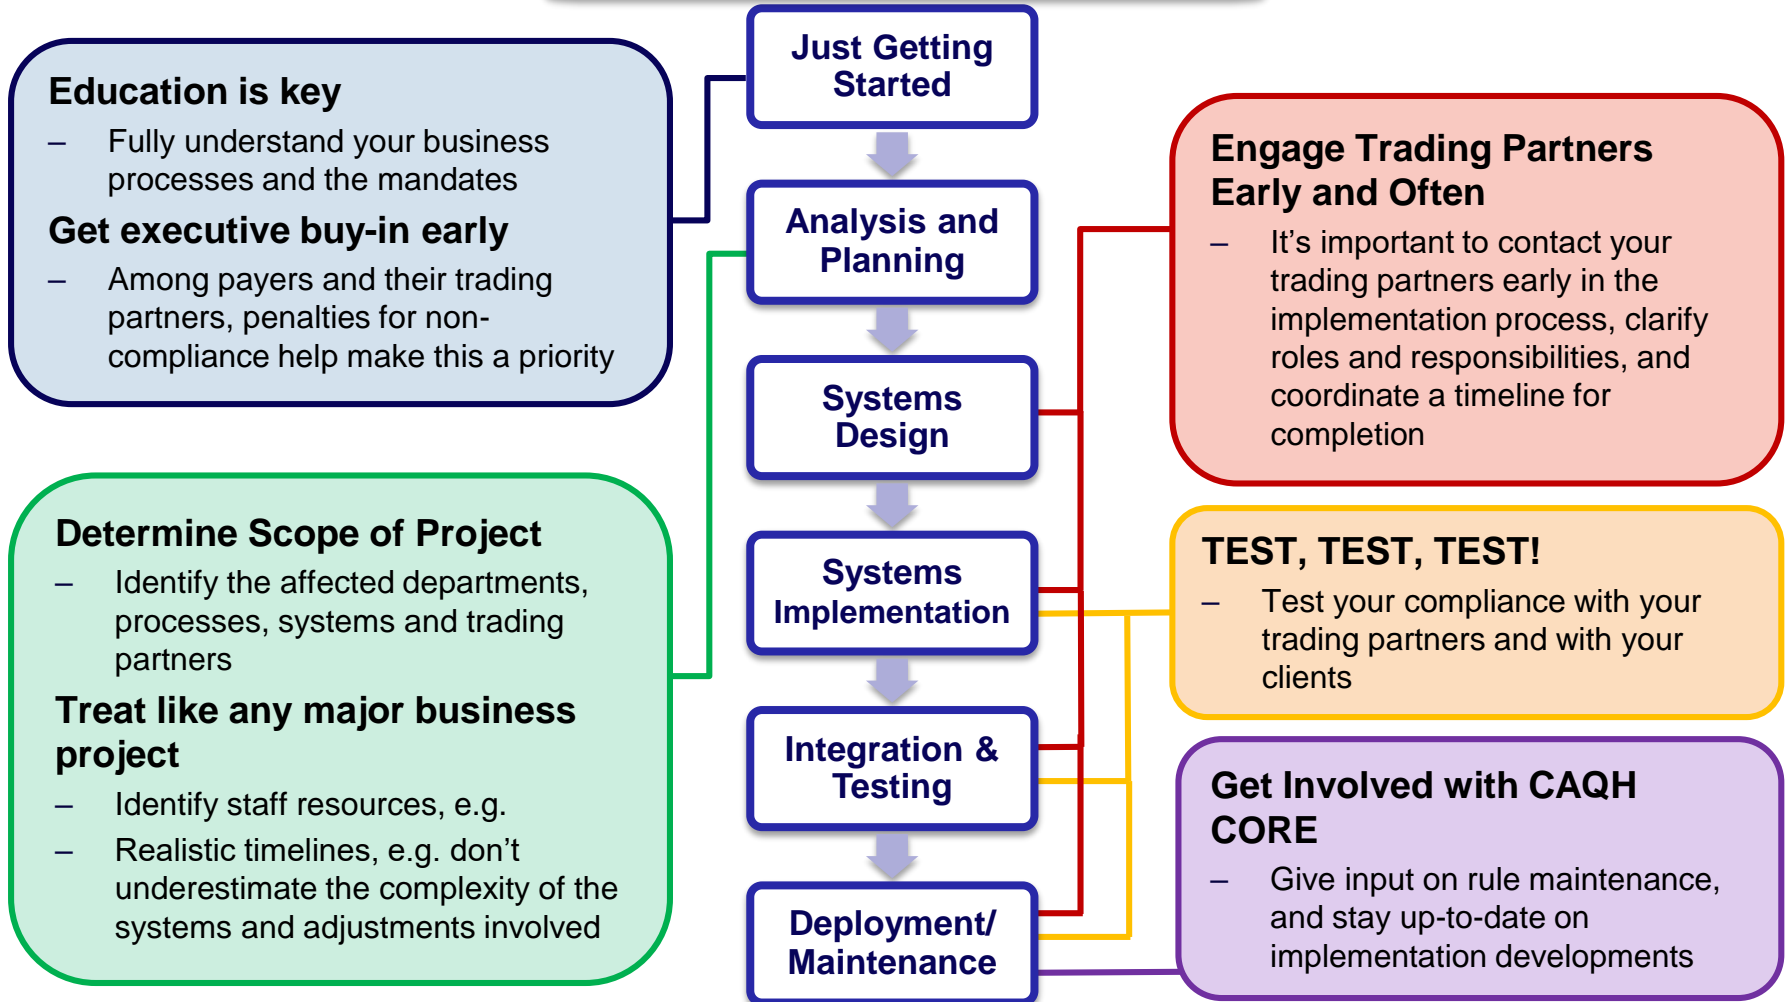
Education is key

– Fully understand your business processes and the mandates

Get executive buy-in early

– Among payers and their trading partners, penalties for non-compliance help make this a priority

Just Getting Started

Analysis and Planning

Systems Design

Systems Implementation

Integration & Testing

Deployment/ Maintenance

Engage Trading Partners Early and Often

– It's important to contact your trading partners early in the implementation process, clarify roles and responsibilities, and coordinate a timeline for completion

Determine Scope of Project

– Identify the affected departments, processes, systems and trading partners

Treat like any major business project

– Identify staff resources, e.g.

– Realistic timelines, e.g. don't underestimate the complexity of the systems and adjustments involved

TEST, TEST, TEST!

– Test your compliance with your trading partners and with your clients

Get Involved with CAQH CORE

– Give input on rule maintenance, and stay up-to-date on implementation developments